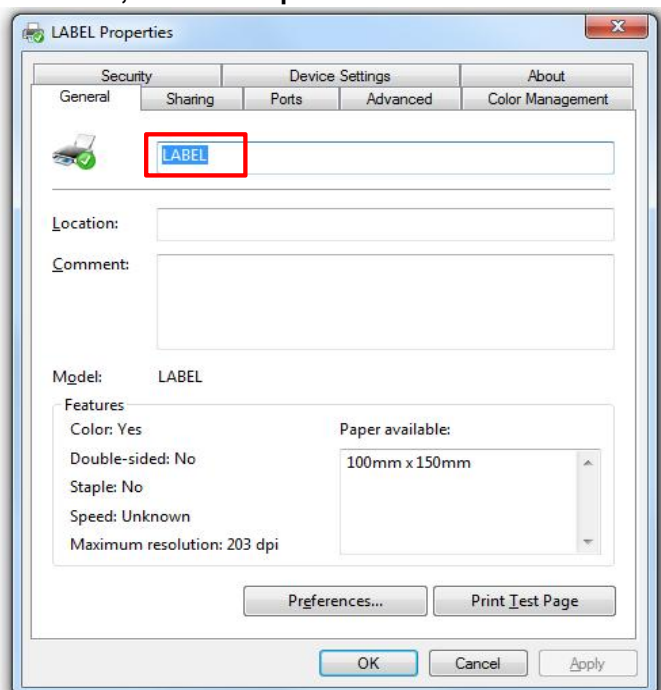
LABEL Properties

Security | Device Settings | About
General | Sharing | Ports | Advanced | Color Management

LABEL

Location:

Comment:

Model: LABEL

Features
Color: Yes
Double-sided: No
Staple: No
Speed: Unknown
Maximum resolution: 203 dpi

Paper available:
100mm x 150mm

Preferences...
Print Test Page

OK
Cancel
Apply